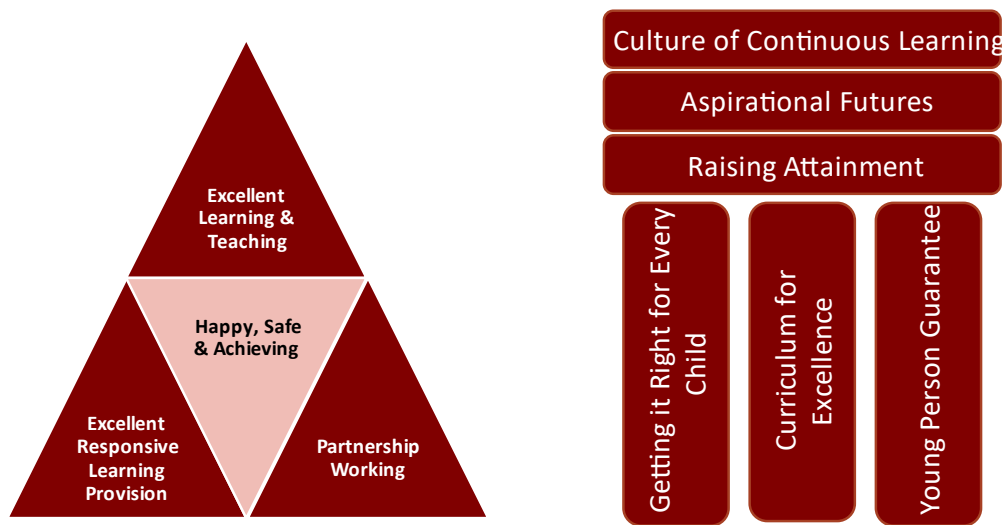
Excellent Learning & Teaching

Happy, Safe & Achieving

Excellent Responsive Learning Provision

Partnership Working

Culture of Continuous Learning

Aspirational Futures

Raising Attainment

Getting it Right for Every Child

Curriculum for Excellence

Young Person Guarantee